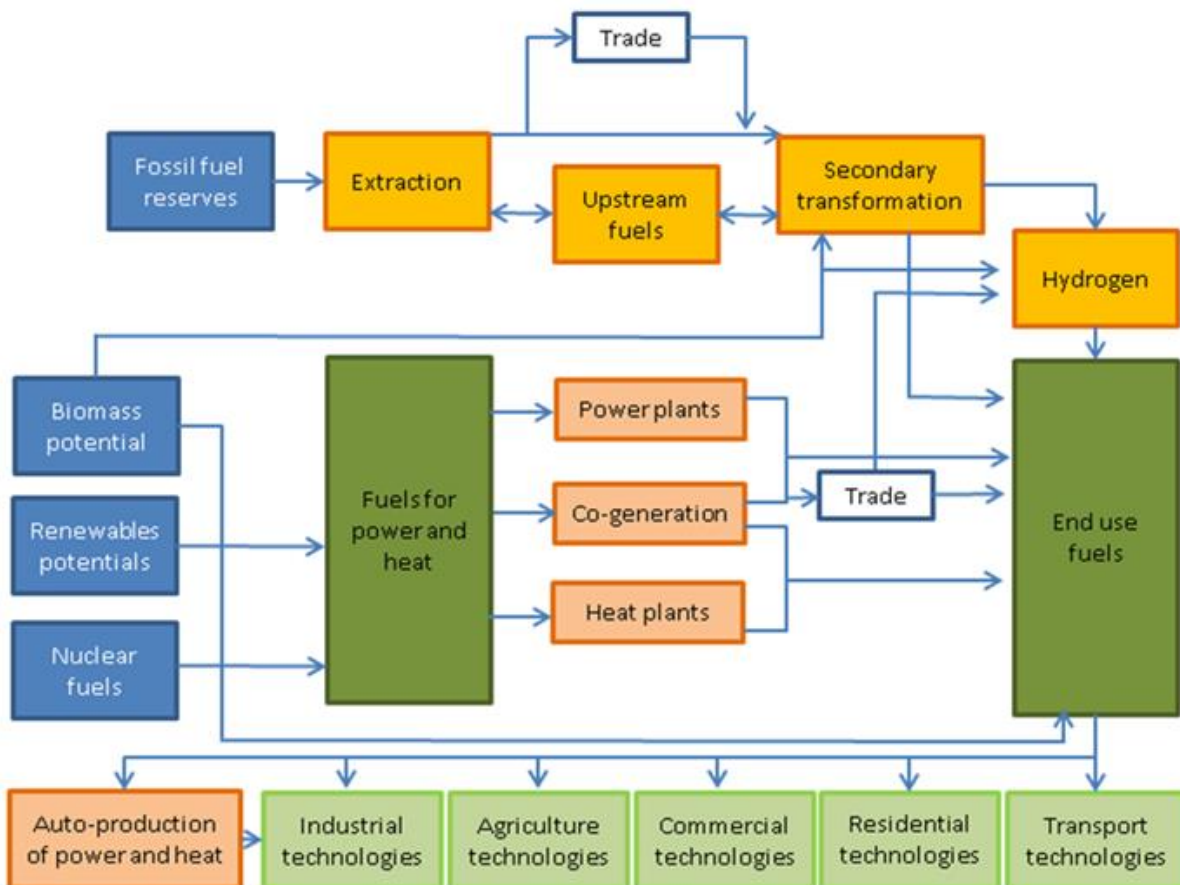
Trade

Fossil fuel reserves

Extraction

Upstream fuels

Secondary transformation

Hydrogen

Biomass potential

Renewables potentials

Nuclear fuels

Fuels for power and heat

Power plants

Co-generation

Heat plants

Trade

End use fuels

Auto-production of power and heat

Industrial technologies

Agriculture technologies

Commercial technologies

Residential technologies

Transport technologies